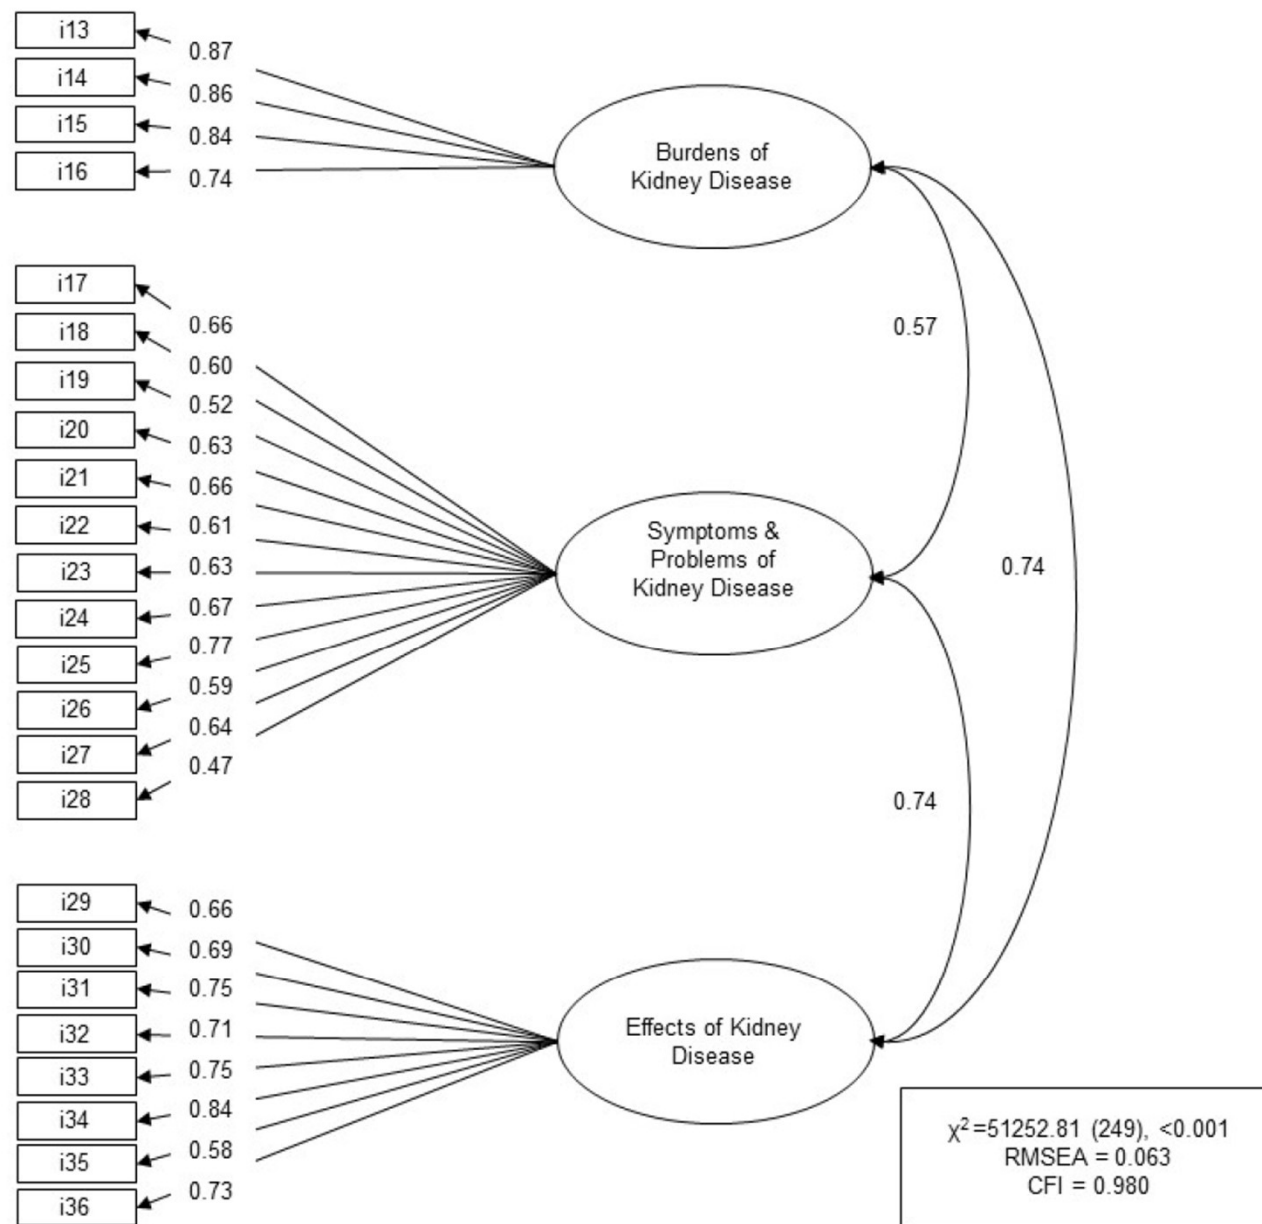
i13
0.87
i14
0.86
i15
0.84
i16
0.74

Burdens of Kidney Disease

i17
0.66
i18
0.60
i19
0.52
i20
0.63
i21
0.66
i22
0.61
i23
0.63
i24
0.67
i25
0.77
i26
0.59
i27
0.64
i28
0.47

Symptoms & Problems of Kidney Disease

0.57

0.74

0.74

i29
0.66
i30
0.69
i31
0.75
i32
0.71
i33
0.75
i34
0.84
i35
0.58
i36
0.73

Effects of Kidney Disease

$\chi^2$=51252.81 (249), <0.001
RMSEA = 0.063
CFI = 0.980